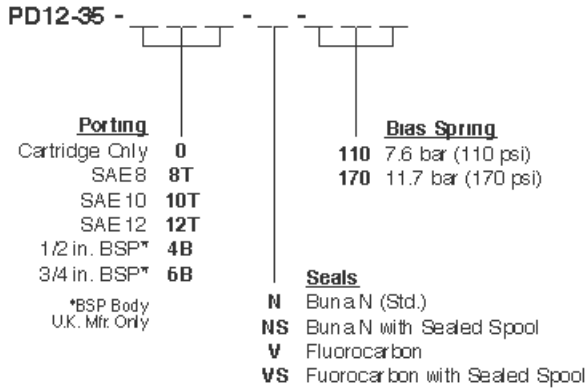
PD12-35 - _ _ _ - _ - _ _ _

Porting
Cartridge Only 0
SAE 8 8T
SAE 10 10T
SAE 12 12T
1/2 in. BSP* 4B
3/4 in. BSP* 6B

*BSP Body U.K. Mfr. Only

Bias Spring
110 7.6 bar (110 psi)
170 11.7 bar (170 psi)

Seals
N Buna N (Std.)
NS Buna N with Sealed Spool
V Fluorocarbon
VS Fuorocarbon with Sealed Spool